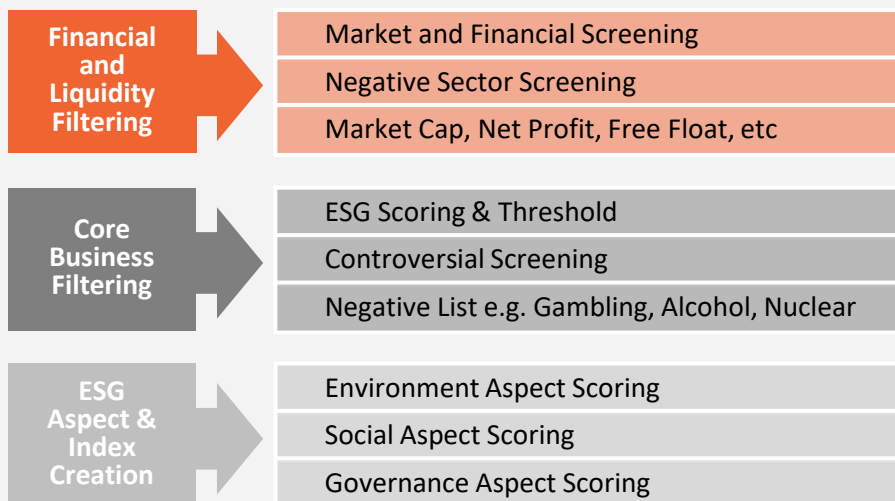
Financial and Liquidity Filtering

Market and Financial Screening

Negative Sector Screening

Market Cap, Net Profit, Free Float, etc

Core Business Filtering

ESG Scoring & Threshold

Controversial Screening

Negative List e.g. Gambling, Alcohol, Nuclear

ESG Aspect & Index Creation

Environment Aspect Scoring

Social Aspect Scoring

Governance Aspect Scoring